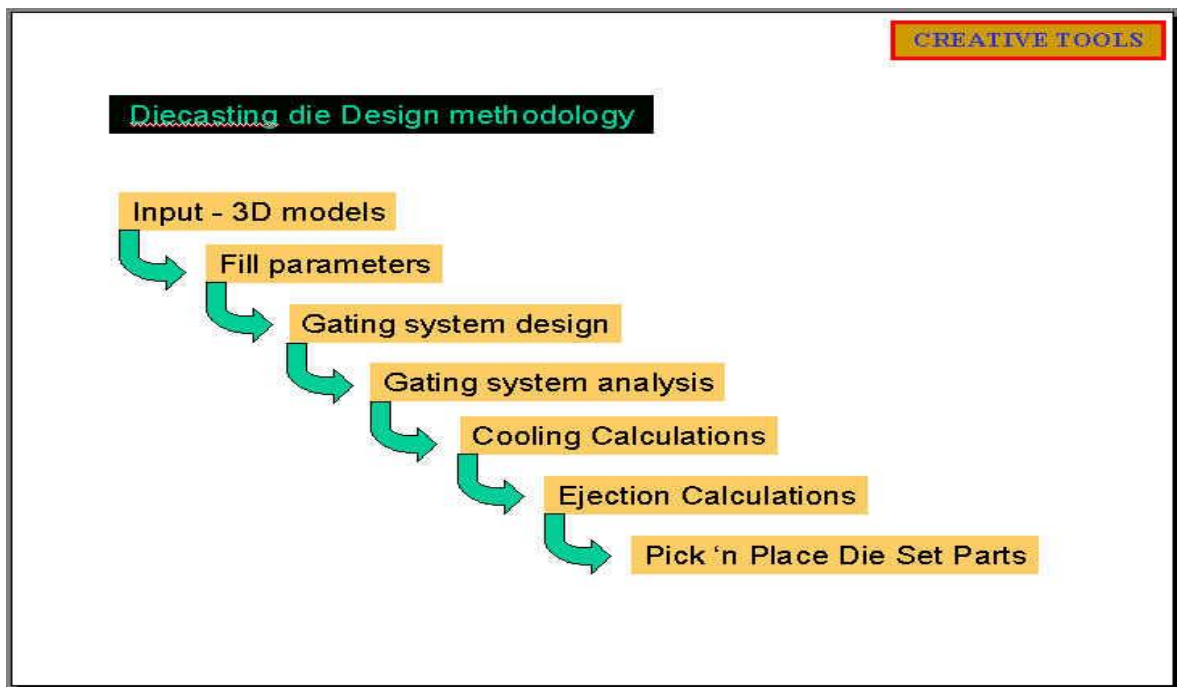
CREATIVE TOOLS

Diecasting die Design methodology

Input - 3D models

Fill parameters

Gating system design

Gating system analysis

Cooling Calculations

Ejection Calculations

Pick ‘n Place Die Set Parts